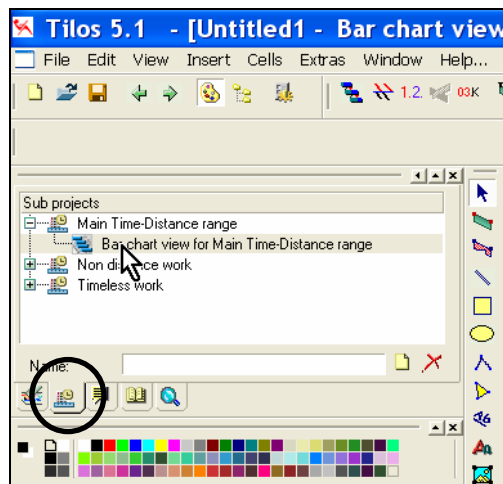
Tilos 5.1 - [Untitled1 - Bar chart view

File Edit View Insert Cells Extras Window Help...

1.2 03K

Sub projects

Main Time-Distance range

Bar chart view for Main Time-Distance range

Non di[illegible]ce work

Timeless work

Name: